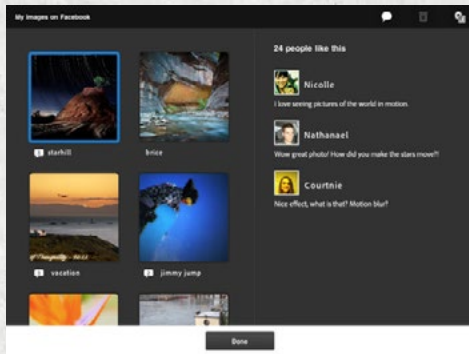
My Images on Facebook

starhill

brice

vacation

jimmy jump

24 people like this

Nicolle
I love seeing pictures of the world in motion

Nathanael
Wow great photo! How did you make the stars move?!

Courtnie
Nice effect, what is that? Motion blur?

Done